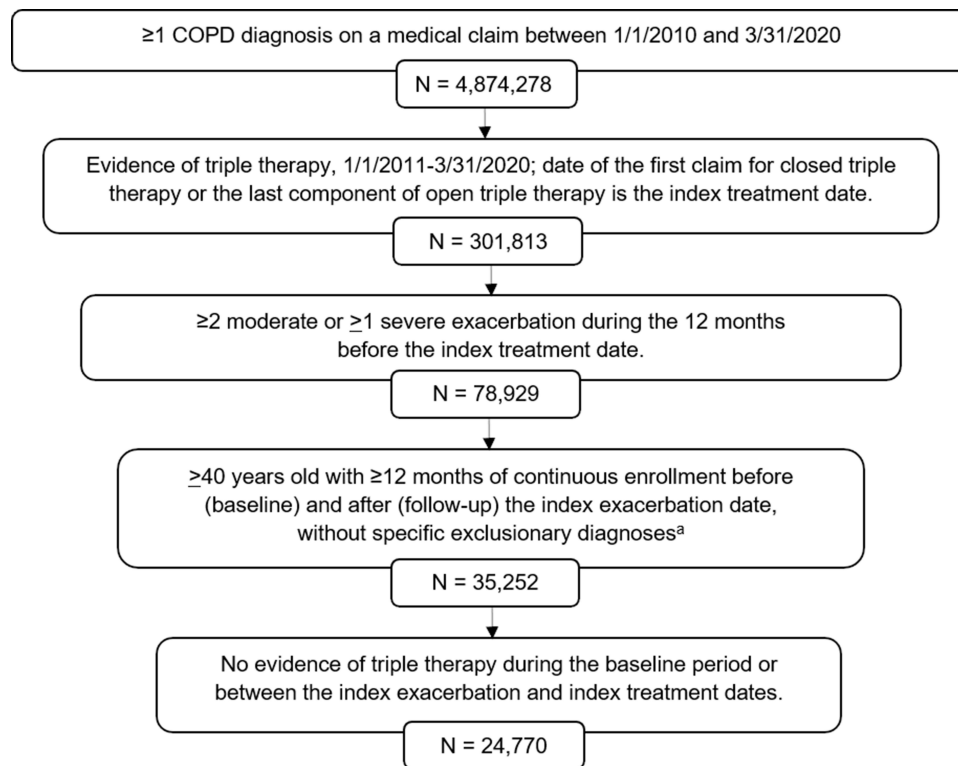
≥1 COPD diagnosis on a medical claim between 1/1/2010 and 3/31/2020

N = 4,874,278

Evidence of triple therapy, 1/1/2011-3/31/2020; date of the first claim for closed triple therapy or the last component of open triple therapy is the index treatment date.

N = 301,813

≥2 moderate or $\underline{>}$1 severe exacerbation during the 12 months before the index treatment date.

N = 78,929

$\underline{>}$40 years old with ≥12 months of continuous enrollment before (baseline) and after (follow-up) the index exacerbation date, without specific exclusionary diagnoses$^{a}$

N = 35,252

No evidence of triple therapy during the baseline period or between the index exacerbation and index treatment dates.

N = 24,770